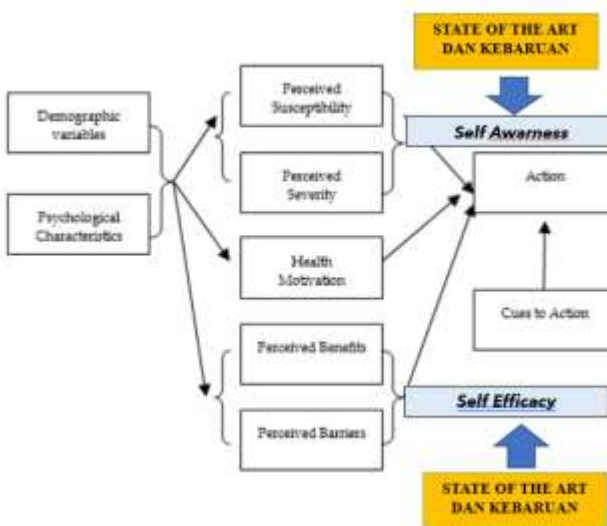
STATE OF THE ART DAN KEBARUAN

Demographic variables

Psychological Characteristics

Perceived Susceptibility

Perceived Severity

Self Awarness

Action

Health Motivation

Cues to Action

Perceived Benefits

Perceived Barriers

Self Efficacy

STATE OF THE ART DAN KEBARUAN